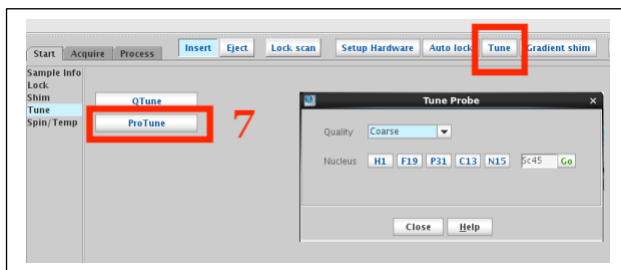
Start Acquire Process Insert Eject Lock scan Setup Hardware Auto lock Tune Gradient shim

Sample Info
Lock
Shim
Tune
Spin/Temp

QTune
ProTune

7

Tune Probe

Quality Coarse

Nucleus H1 F19 P31 C13 N15 Sc45 Go

Close Help